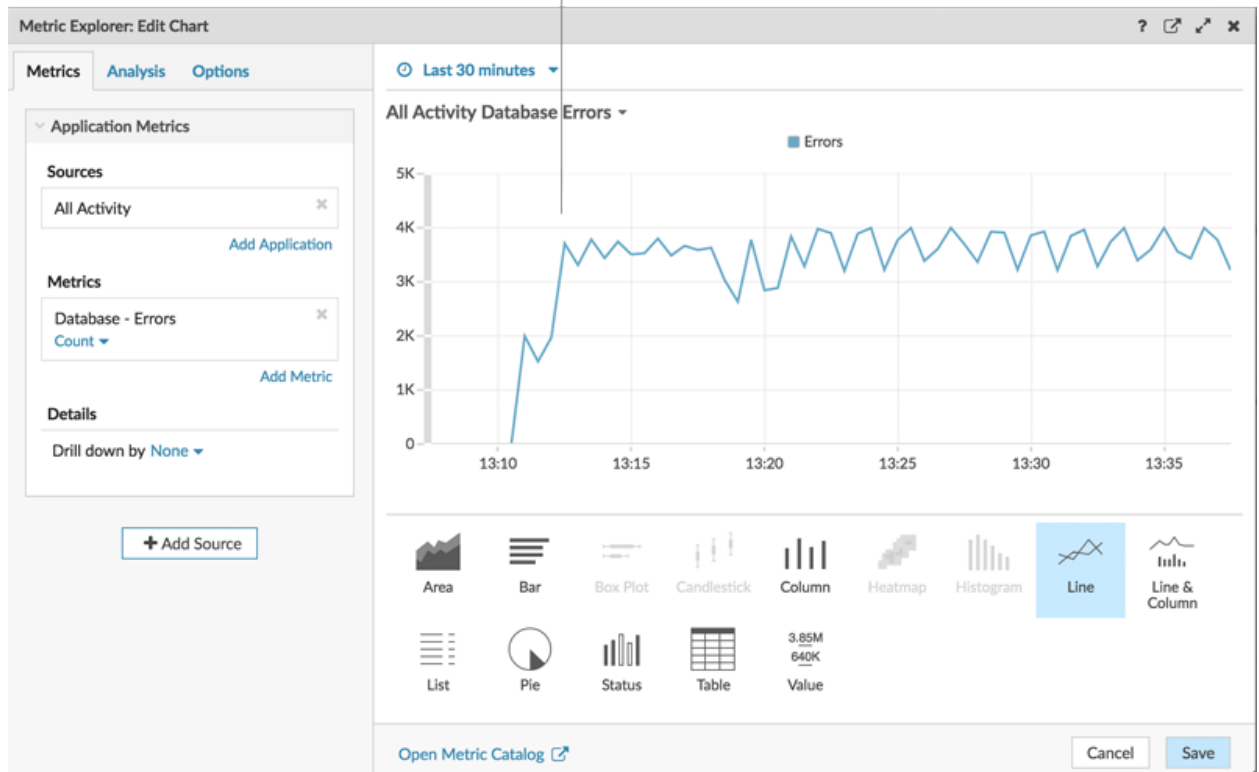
Metric Explorer: Edit Chart

?

Metrics Analysis Options

Application Metrics

Sources

All Activity

Add Application

Metrics

Database - Errors

Count

Add Metric

Details

Drill down by None

+ Add Source

Last 30 minutes

All Activity Database Errors

Errors

5K
4K
3K
2K
1K
0

13:10 13:15 13:20 13:25 13:30 13:35

Area Bar Box Plot Candlestick Column Heatmap Histogram Line Line & Column

List Pie Status Table 3.85M 640K Value

Open Metric Catalog

Cancel Save